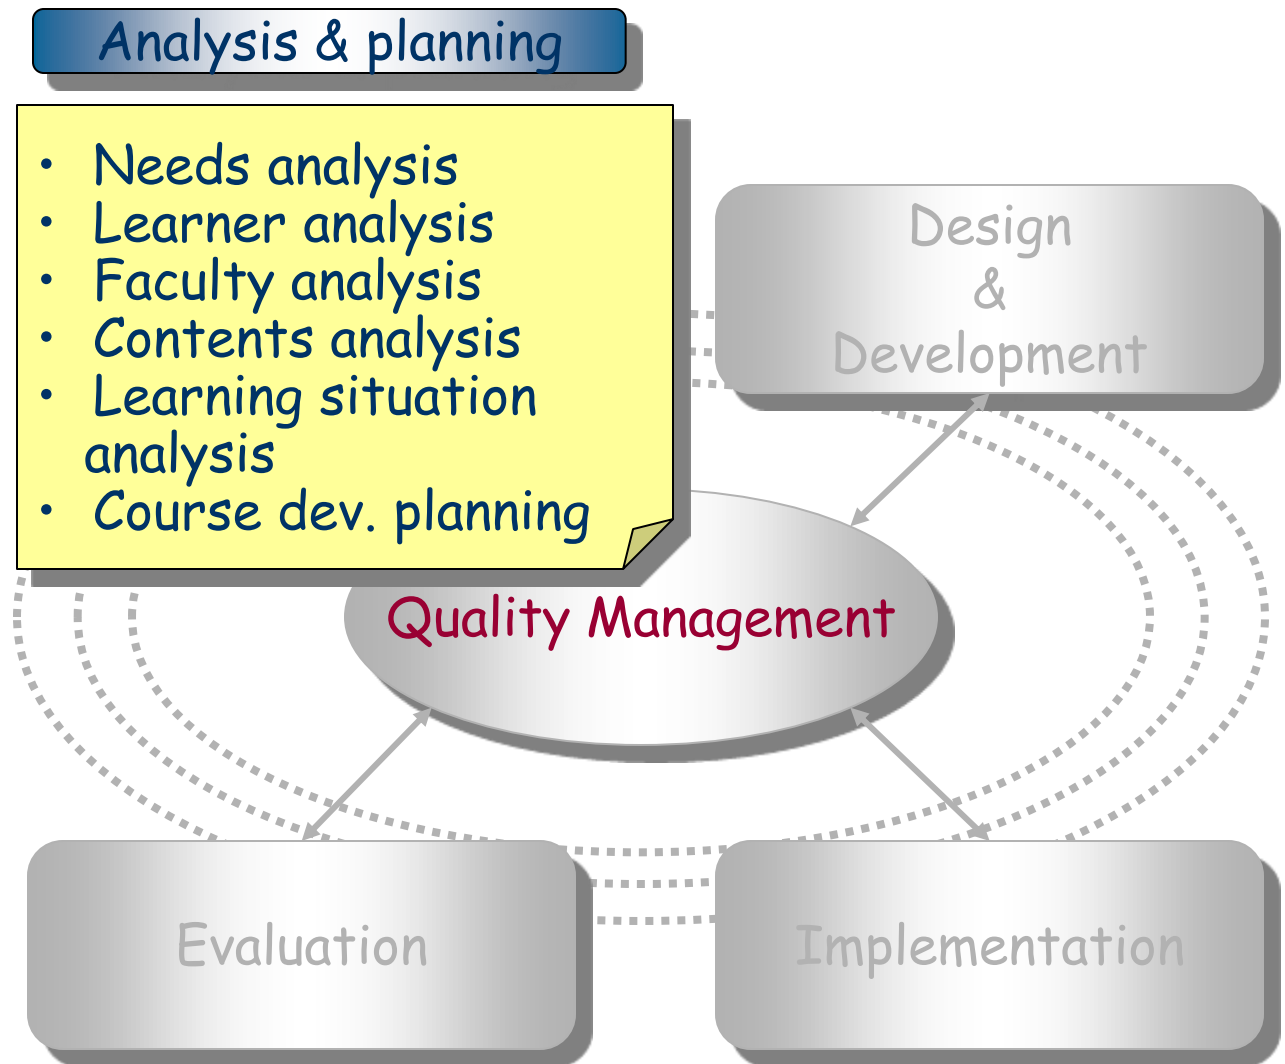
Analysis & planning

- Needs analysis
- Learner analysis
- Faculty analysis
- Contents analysis
- Learning situation analysis
- Course dev. planning

Design & Development

Quality Management

Evaluation

Implementation